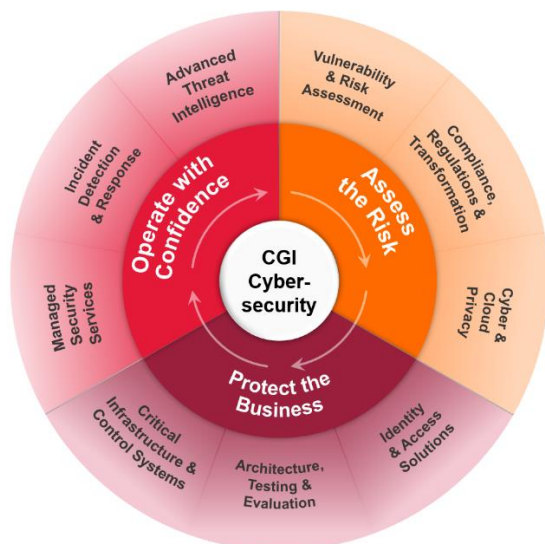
CGI Cyber-security

Operate with Confidence

Assess the Risk

Protect the Business

Advanced Threat Intelligence

Vulnerability & Risk Assessment

Compliance, Regulations & Transformation

Cyber & Cloud Privacy

Identity & Access Solutions

Architecture, Testing & Evaluation

Critical Infrastructure & Control Systems

Managed Security Services

Incident Detection & Response